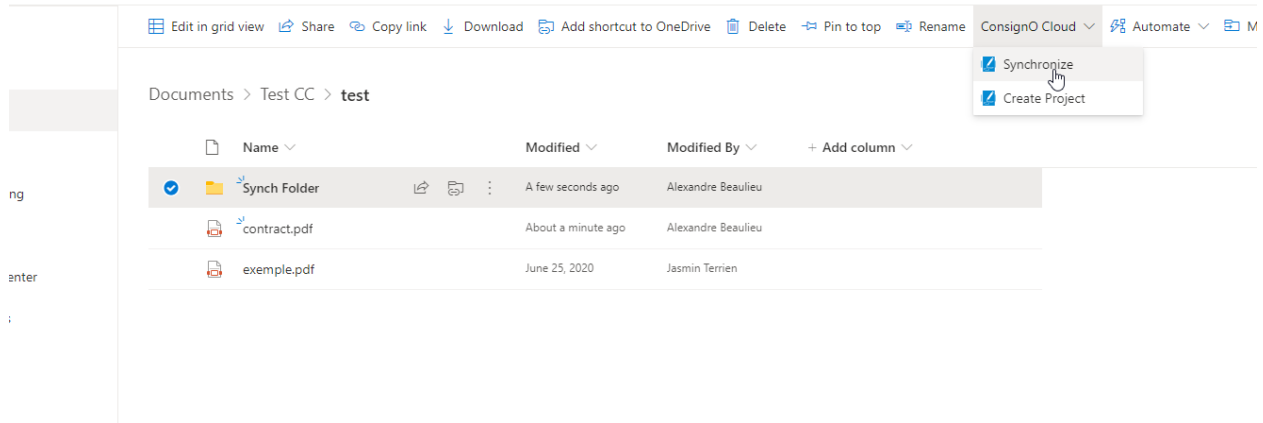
Edit in grid view Share Copy link Download Add shortcut to OneDrive Delete Pin to top Rename ConsignO Cloud Automate M

Synchronize
Create Project

Documents > Test CC > test

ng

enter

| Name | Modified | Modified By | + Add column |
|---|---|---|---|
| Synch Folder | A few seconds ago | Alexandre Beaulieu | |
| contract.pdf | About a minute ago | Alexandre Beaulieu | |
| exemple.pdf | June 25, 2020 | Jasmin Terrien | |